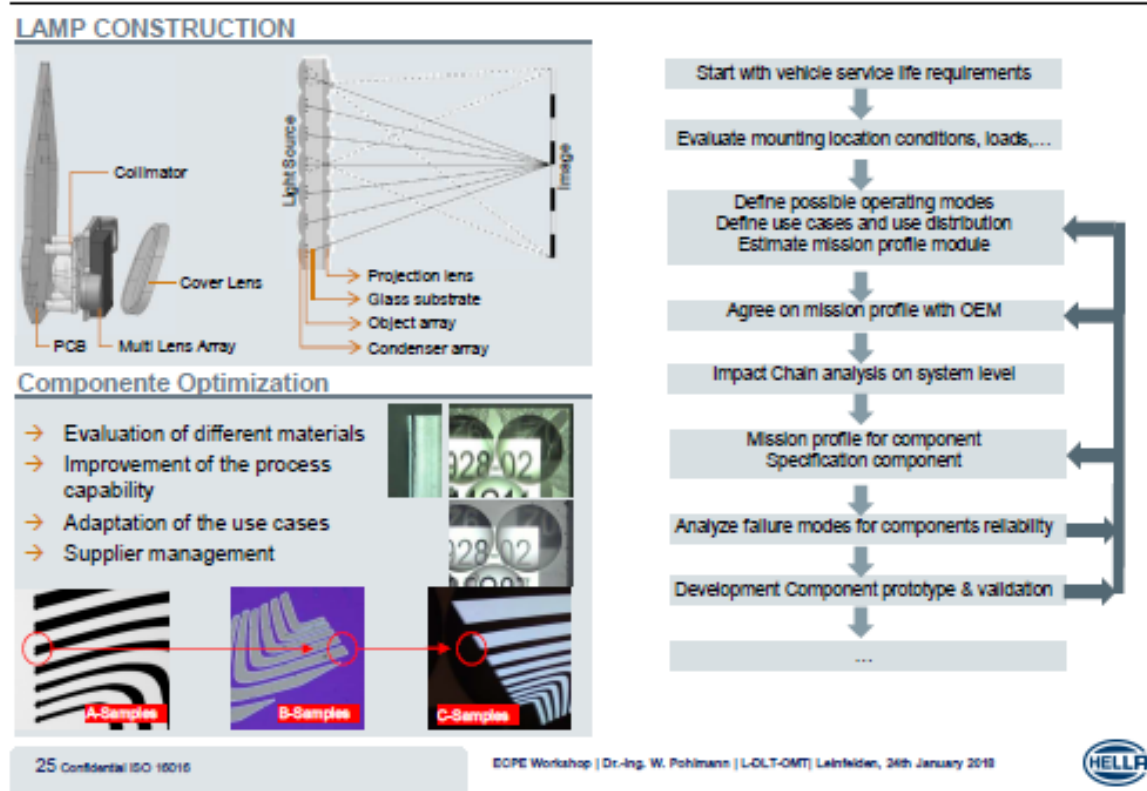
LAMP CONSTRUCTION

Collimator

Cover Lens

PCB

Multi Lens Array

Light Source

Image

Projection lens

Glass substrate

Object array

Condenser array

Componente Optimization

→ Evaluation of different materials
→ Improvement of the process capability
→ Adaptation of the use cases
→ Supplier management

928-02

928-02

A-Samples

B-Samples

C-Samples

Start with vehicle service life requirements

Evaluate mounting location conditions, loads,...

Define possible operating modes
Define use cases and use distribution
Estimate mission profile module

Agree on mission profile with OEM

Impact Chain analysis on system level

Mission profile for component
Specification component

Analyze failure modes for components reliability

Development Component prototype & validation

...

25 Confidential ISO 16016

ECPE Workshop | Dr.-Ing. W. Pohlmann | L-DLT-OMT| Leinfelden, 24th January 2018

HELLA